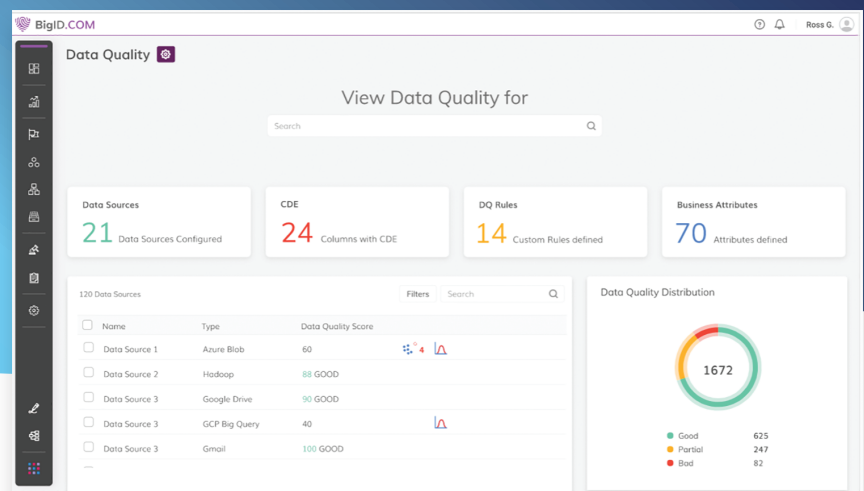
BigID.COM

Ross G.

Data Quality

View Data Quality for

Search

Data Sources
21 Data Sources Configured

CDE
24 Columns with CDE

DQ Rules
14 Custom Rules defined

Business Attributes
70 Attributes defined

120 Data Sources

Filters

Search

| Name | Type | Data Quality Score |
|---|---|---|
| Data Source 1 | Azure Blob | 60 |
| Data Source 2 | Hadoop | 88 GOOD |
| Data Source 3 | Google Drive | 90 GOOD |
| Data Source 3 | GCP Big Query | 40 |
| Data Source 3 | Gmail | 100 GOOD |

4

Data Quality Distribution

1672

| | |
|---|---|
| Good | 625 |
| Partial | 247 |
| Bad | 82 |